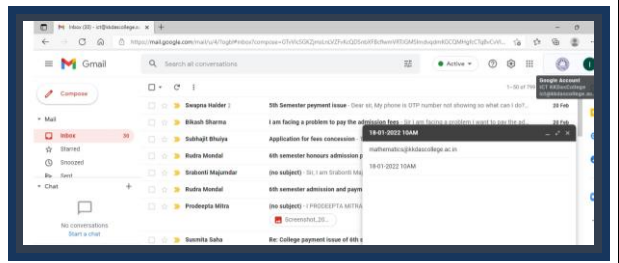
Inbox (30) - ict@kkdascollege.ac

https://mail.google.com/mail/u/4/?ogbl#inbox?compose=

Gmail

Search all conversations

Active

Google Account
ICT KKDasCollege
ict@kkdascollege.ac.in

Compose

Mail

Inbox 30

Starred

Snoozed

Sent

Chat

No conversations
Start a chat

1–50 of 79

Swapna Halder 2 5th Semester payment issue - Dear sir, My phone is OTP number not showing so what can I do?... 28 Feb

Bikash Sharma I am facing a problem I want to pay the ad... - Sir I am facing a problem I want to pay the ad... 28 Feb

Subhajit Bhuiya Application for fees concession -

Rudra Mondal 6th semester honours admission p

Srabonti Majumdar (no subject) - Sir, I am Srabonti Maj

Rudra Mondal 6th semester admission and paym

Prodeepta Mitra (no subject) - I PRODEEPTA MITRA

Screenshot_20...

Susmita Saha Re: College payment issue of 6th s

18-01-2022 10AM

mathematics@kkdascollege.ac.in

18-01-2022 10AM